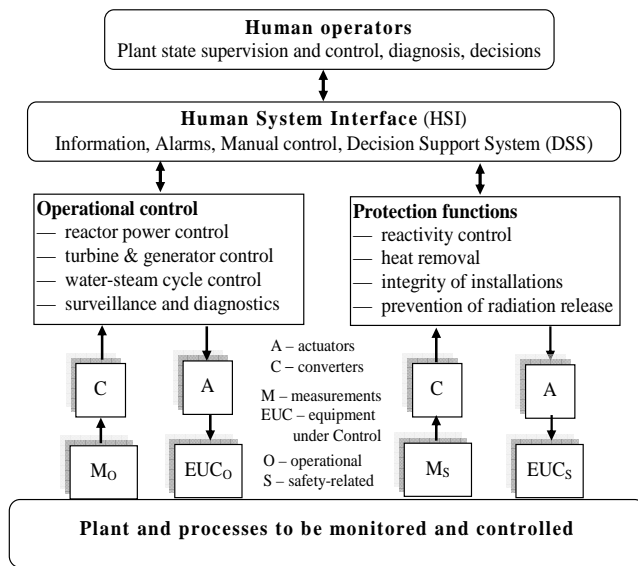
**Human operators**
Plant state supervision and control, diagnosis, decisions

**Human System Interface** (HSI)
Information, Alarms, Manual control, Decision Support System (DSS)

**Operational control**
— reactor power control
— turbine & generator control
— water-steam cycle control
— surveillance and diagnostics

**Protection functions**
— reactivity control
— heat removal
— integrity of installations
— prevention of radiation release

C

A

A – actuators
C – converters
M – measurements
EUC – equipment under Control
O – operational
S – safety-related

C

A

$M_O$

$EUC_O$

$M_S$

$EUC_S$

**Plant and processes to be monitored and controlled**